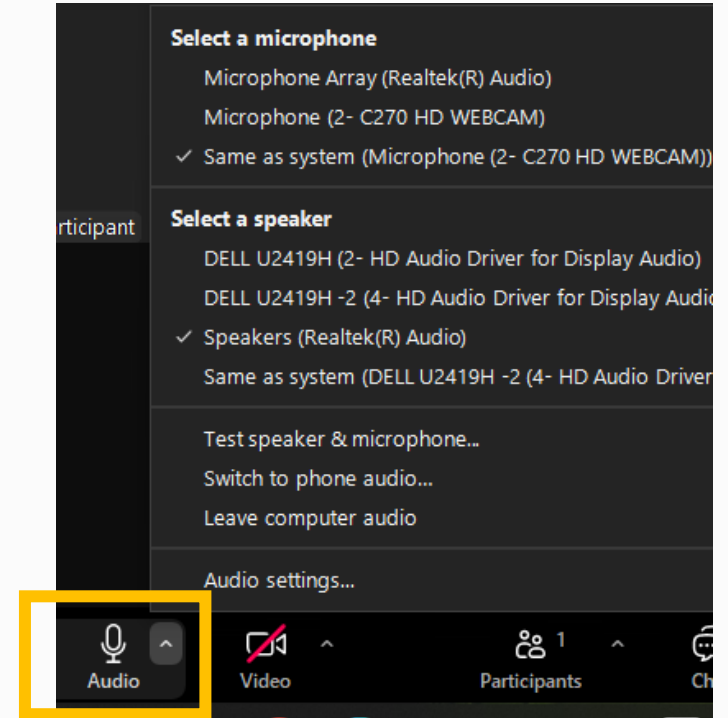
rticipant

Select a microphone
Microphone Array (Realtek(R) Audio)
Microphone (2- C270 HD WEBCAM)
✓ Same as system (Microphone (2- C270 HD WEBCAM))

Select a speaker
DELL U2419H (2- HD Audio Driver for Display Audio)
DELL U2419H -2 (4- HD Audio Driver for Display Audic
✓ Speakers (Realtek(R) Audio)
Same as system (DELL U2419H -2 (4- HD Audio Driver

Test speaker & microphone...
Switch to phone audio...
Leave computer audio

Audio settings...

Audio
Video
1
Participants
Ch